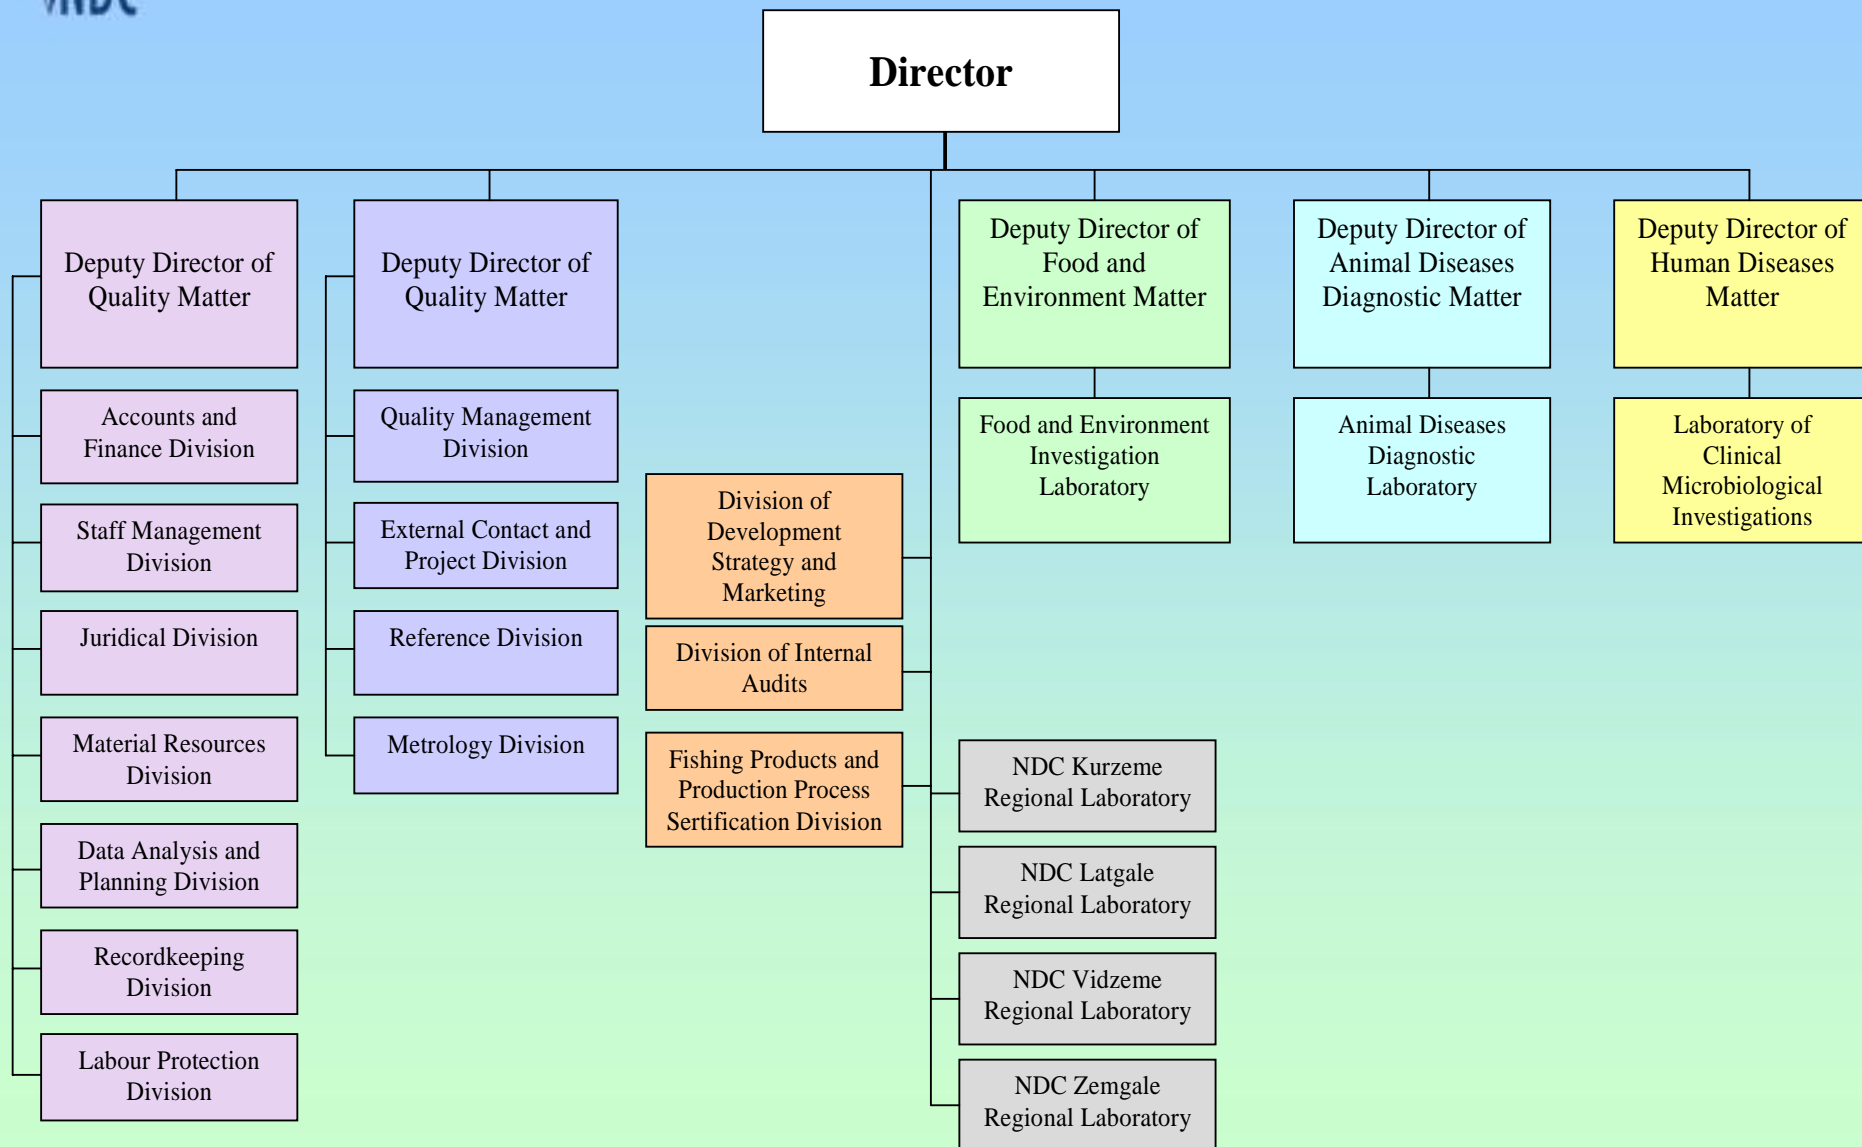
NDC

Director

Deputy Director of Quality Matter

Accounts and Finance Division

Staff Management Division

Juridical Division

Material Resources Division

Data Analysis and Planning Division

Recordkeeping Division

Labour Protection Division

Deputy Director of Quality Matter

Quality Management Division

External Contact and Project Division

Reference Division

Metrology Division

Division of Development Strategy and Marketing

Division of Internal Audits

Fishing Products and Production Process Sertification Division

Deputy Director of Food and Environment Matter

Food and Environment Investigation Laboratory

Deputy Director of Animal Diseases Diagnostic Matter

Animal Diseases Diagnostic Laboratory

Deputy Director of Human Diseases Matter

Laboratory of Clinical Microbiological Investigations

NDC Kurzeme Regional Laboratory

NDC Latgale Regional Laboratory

NDC Vidzeme Regional Laboratory

NDC Zemgale Regional Laboratory